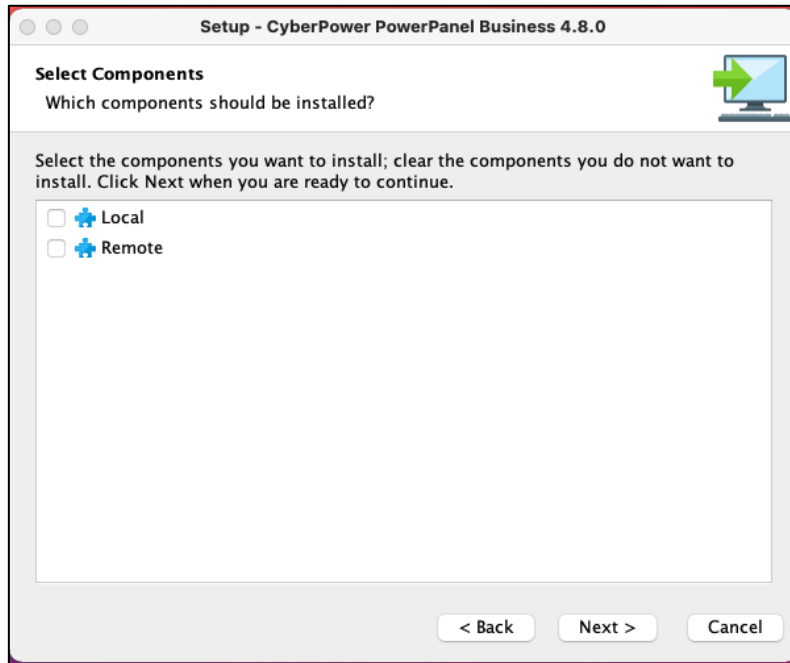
Setup - CyberPower PowerPanel Business 4.8.0

Select Components
Which components should be installed?

Select the components you want to install; clear the components you do not want to install. Click Next when you are ready to continue.

Local
Remote

< Back
Next >
Cancel